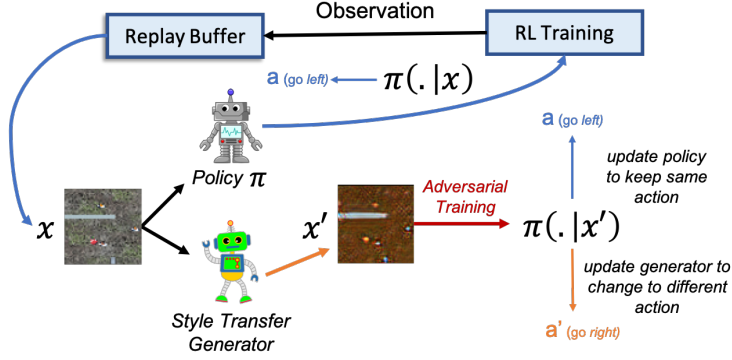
Observation

Replay Buffer

RL Training

a (go *left*)

$\pi(.|x)$

Policy $\pi$

$x$

$x'$

Adversarial Training

$\pi(.|x')$

a (go *left*)

update policy to keep same action

update generator to change to different action

Style Transfer Generator

a' (go *right*)